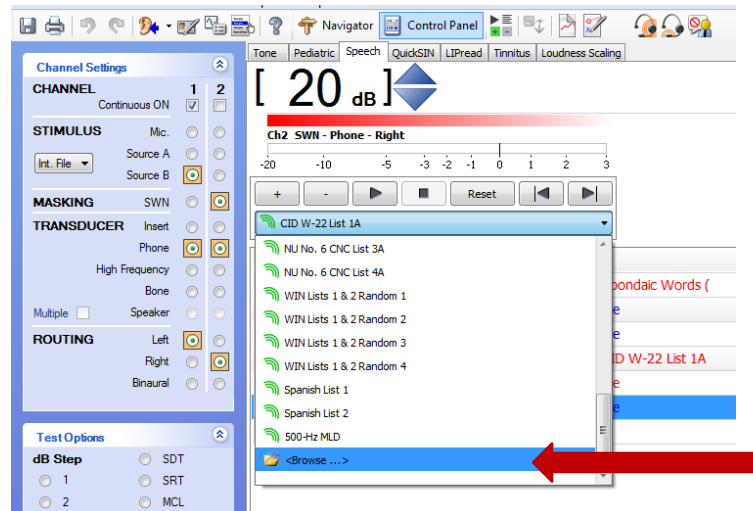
Navigator

Control Panel

Channel Settings

CHANNEL 1 2

Continuous ON

STIMULUS Mic.

Source A

Int. File

Source B

MASKING SWN

TRANSDUCER Insert

Phone

High Frequency

Bone

Multiple Speaker

ROUTING Left

Right

Binaural

Test Options

dB Step

1

2

SDT

SRT

MCL

Tone | Pediatric | Speech | QuickSIN | LIPread | Tinnitus | Loudness Scaling

[ 20 dB ]

Ch2 SWN - Phone - Right

-20 -10 -5 -3 -2 -1 0 1 2 3

+ - Reset

CID W-22 List 1A

NU No. 6 CNC List 3A

NU No. 6 CNC List 4A

WIN Lists 1 & 2 Random 1

WIN Lists 1 & 2 Random 2

WIN Lists 1 & 2 Random 3

WIN Lists 1 & 2 Random 4

Spanish List 1

Spanish List 2

500-Hz MLD

<Browse ...>

pondaic Words (

e

e

ID W-22 List 1A

e

e